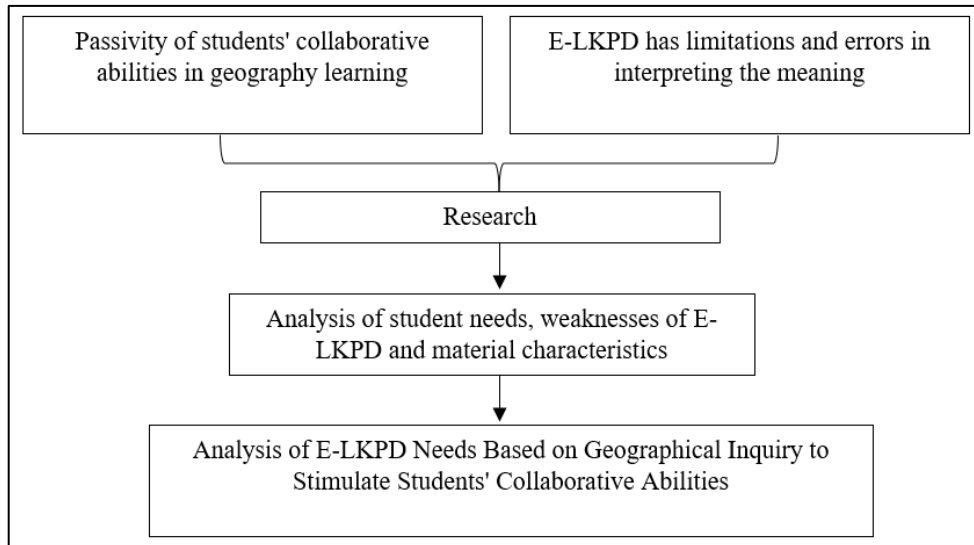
Passivity of students' collaborative abilities in geography learning

E-LKPD has limitations and errors in interpreting the meaning

Research

Analysis of student needs, weaknesses of E-LKPD and material characteristics

Analysis of E-LKPD Needs Based on Geographical Inquiry to Stimulate Students' Collaborative Abilities